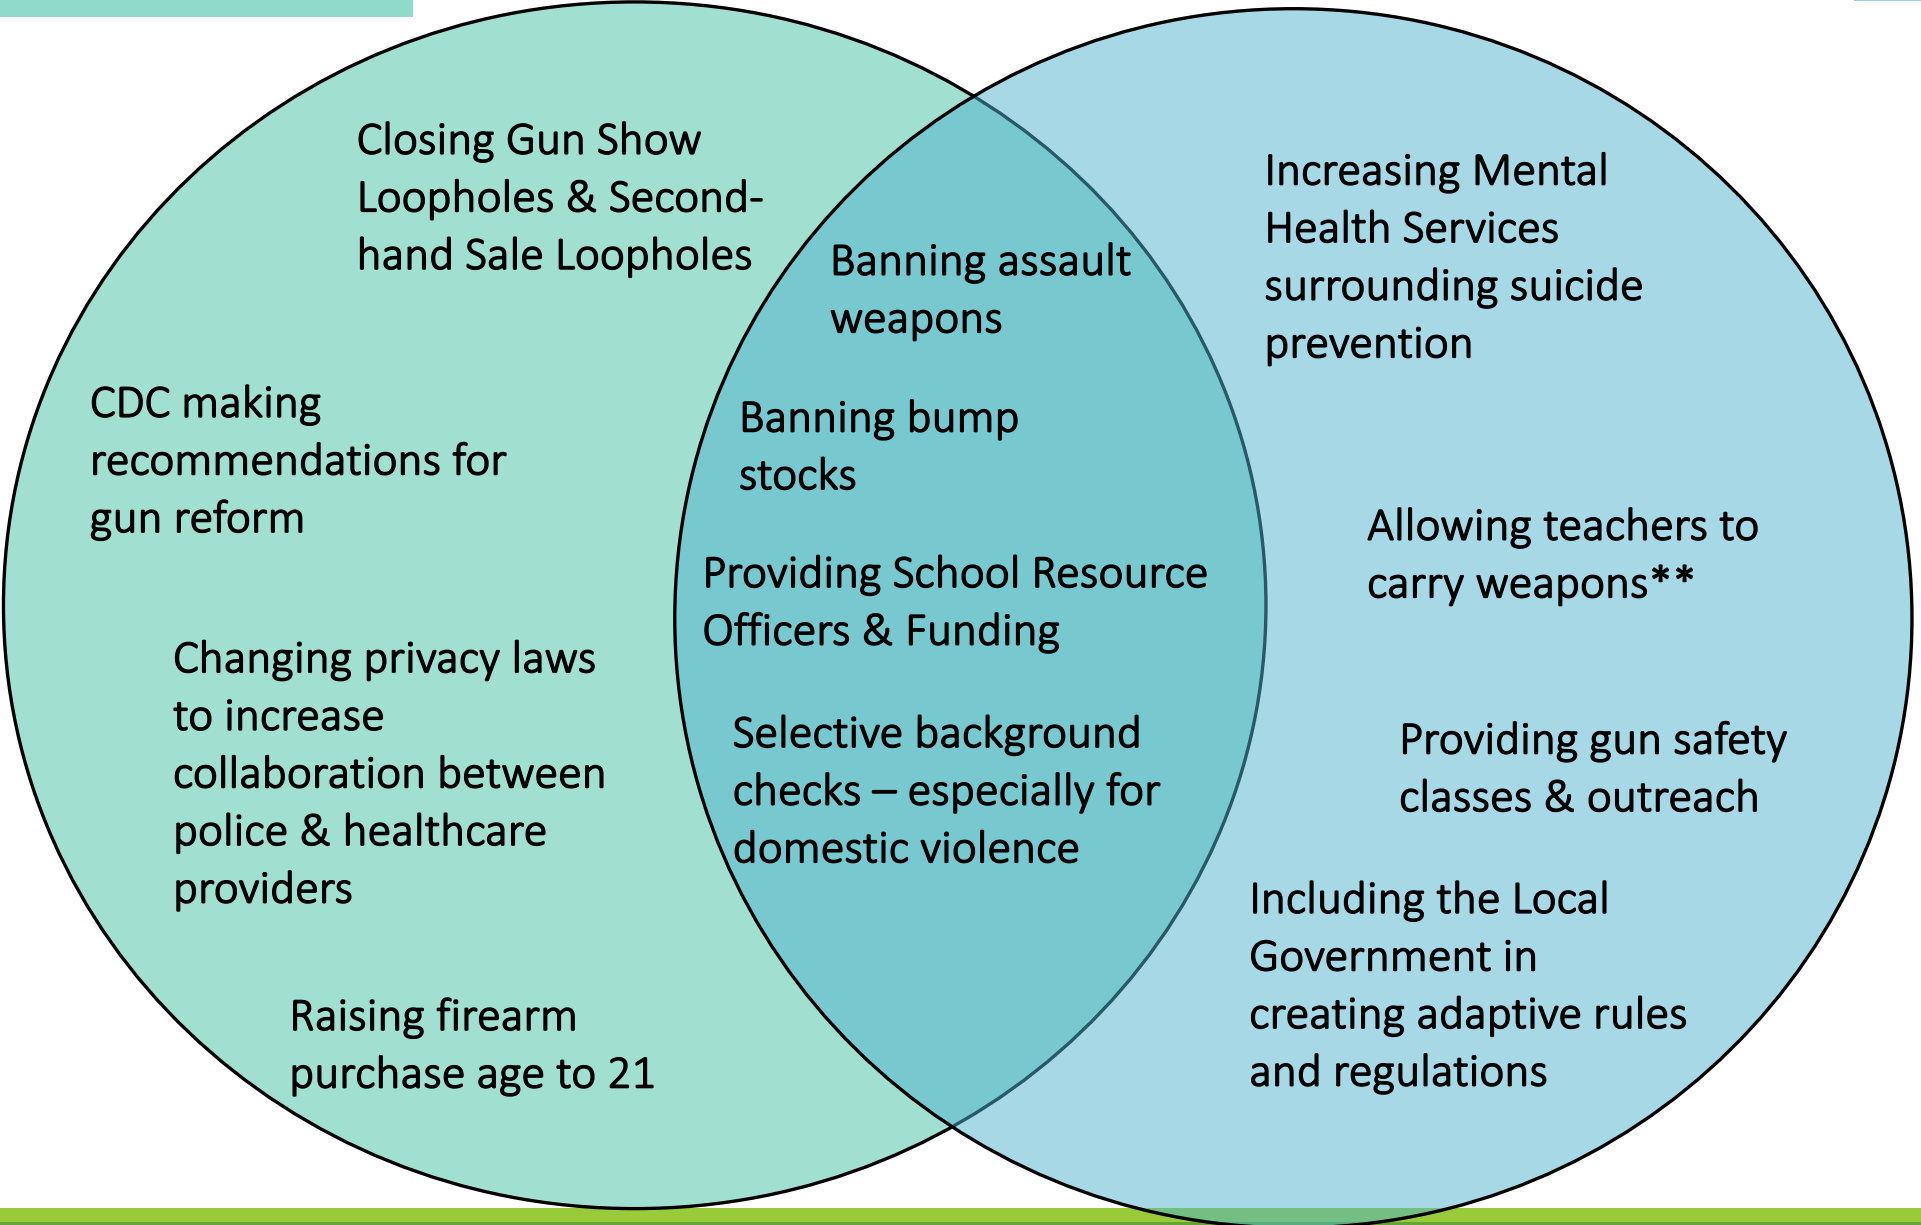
Closing Gun Show Loopholes & Second-hand Sale Loopholes

CDC making recommendations for gun reform

Changing privacy laws to increase collaboration between police & healthcare providers

Raising firearm purchase age to 21

Banning assault weapons

Banning bump stocks

Providing School Resource Officers & Funding

Selective background checks – especially for domestic violence

Increasing Mental Health Services surrounding suicide prevention

Allowing teachers to carry weapons**

Providing gun safety classes & outreach

Including the Local Government in creating adaptive rules and regulations